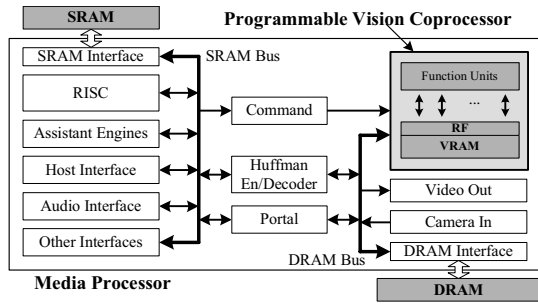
SRAM

Programmable Vision Coprocessor

SRAM Interface

SRAM Bus

RISC

Command

Function Units

...

Assistant Engines

Host Interface

Huffman En/Decoder

RF

VRAM

Audio Interface

Video Out

Portal

Camera In

Other Interfaces

DRAM Bus

DRAM Interface

Media Processor

DRAM